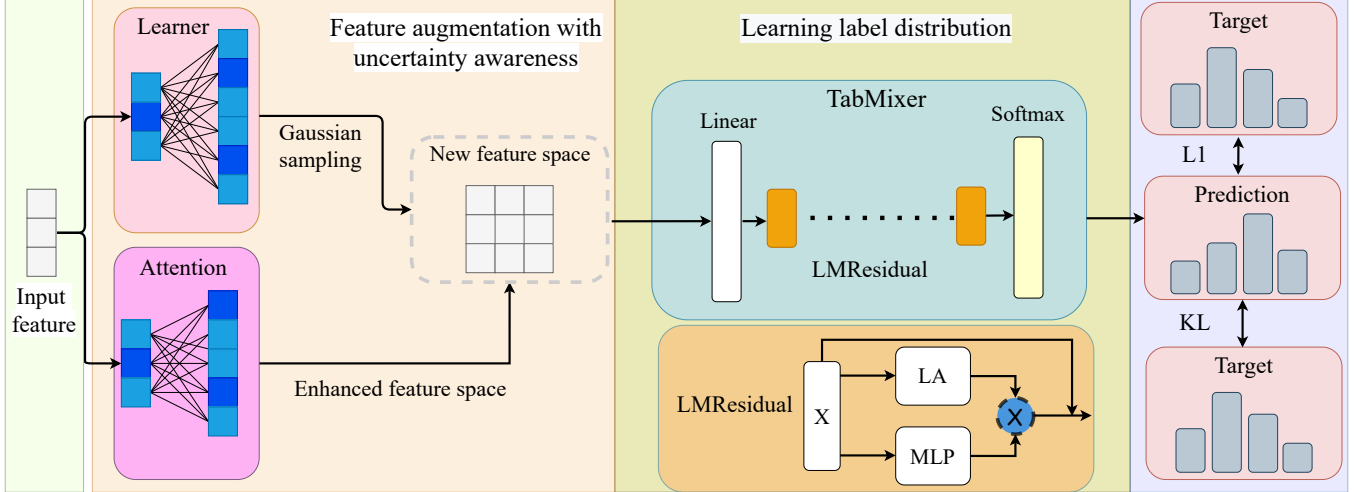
Input feature

Learner

Attention

Feature augmentation with uncertainty awareness

Gaussian sampling

New feature space

Enhanced feature space

Learning label distribution

TabMixer

Linear

Softmax

LMResidual

LMResidual

X

LA

MLP

Target

L1

Prediction

KL

Target